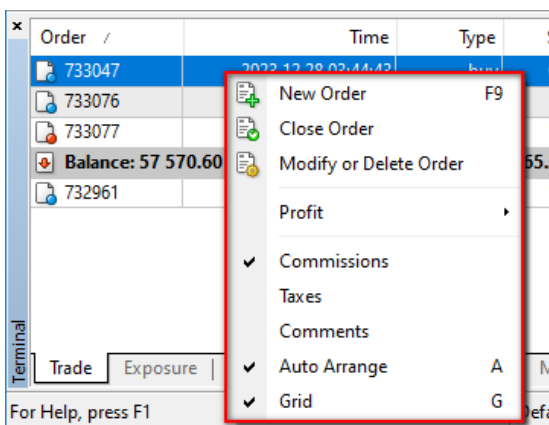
×

| Order / | Time | Type |
|---|---|---|
| 733047 | 2023.12.28 03:44:43 | buy |
| 733076 | | |
| 733077 | | |
| Balance: 57 570.60 | | 65. |
| 732961 | | |

New Order F9
Close Order
Modify or Delete Order
Profit
Commissions
Taxes
Comments
Auto Arrange A
Grid G

Terminal

Trade | Exposure

For Help, press F1

Defa